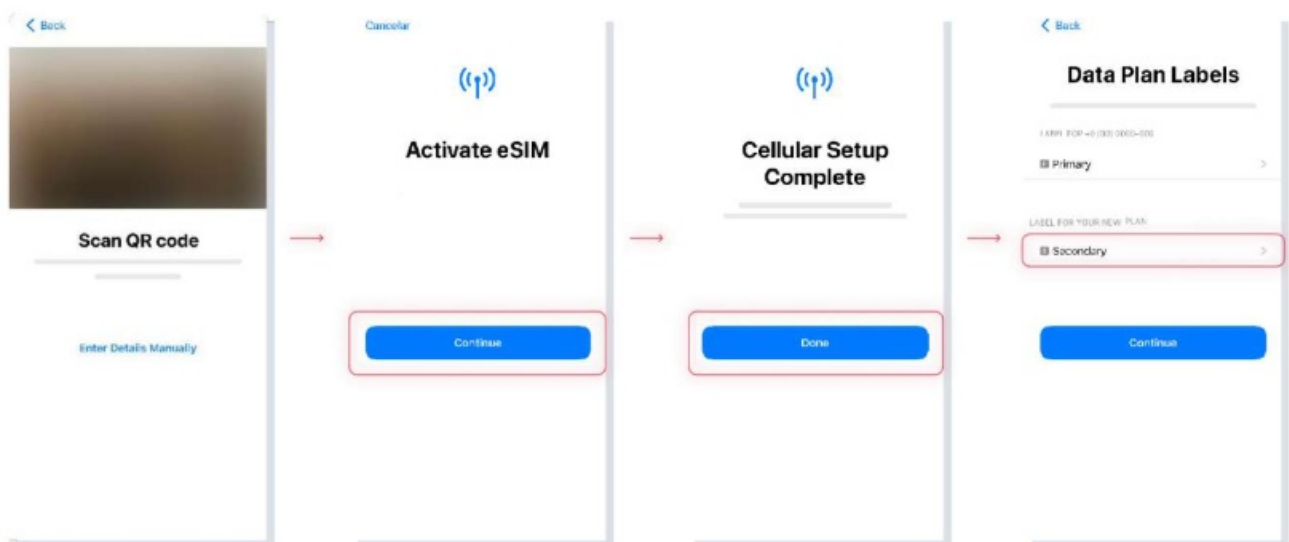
< Back

Scan QR code

Enter Details Manually

Cancelar

Activate eSIM

Continue

Cellular Setup Complete

Done

< Back

Data Plan Labels

LABEL FOR +0 (00) 0000-000

Primary

LABEL FOR YOUR NEW PLAN

Secondary

Continue